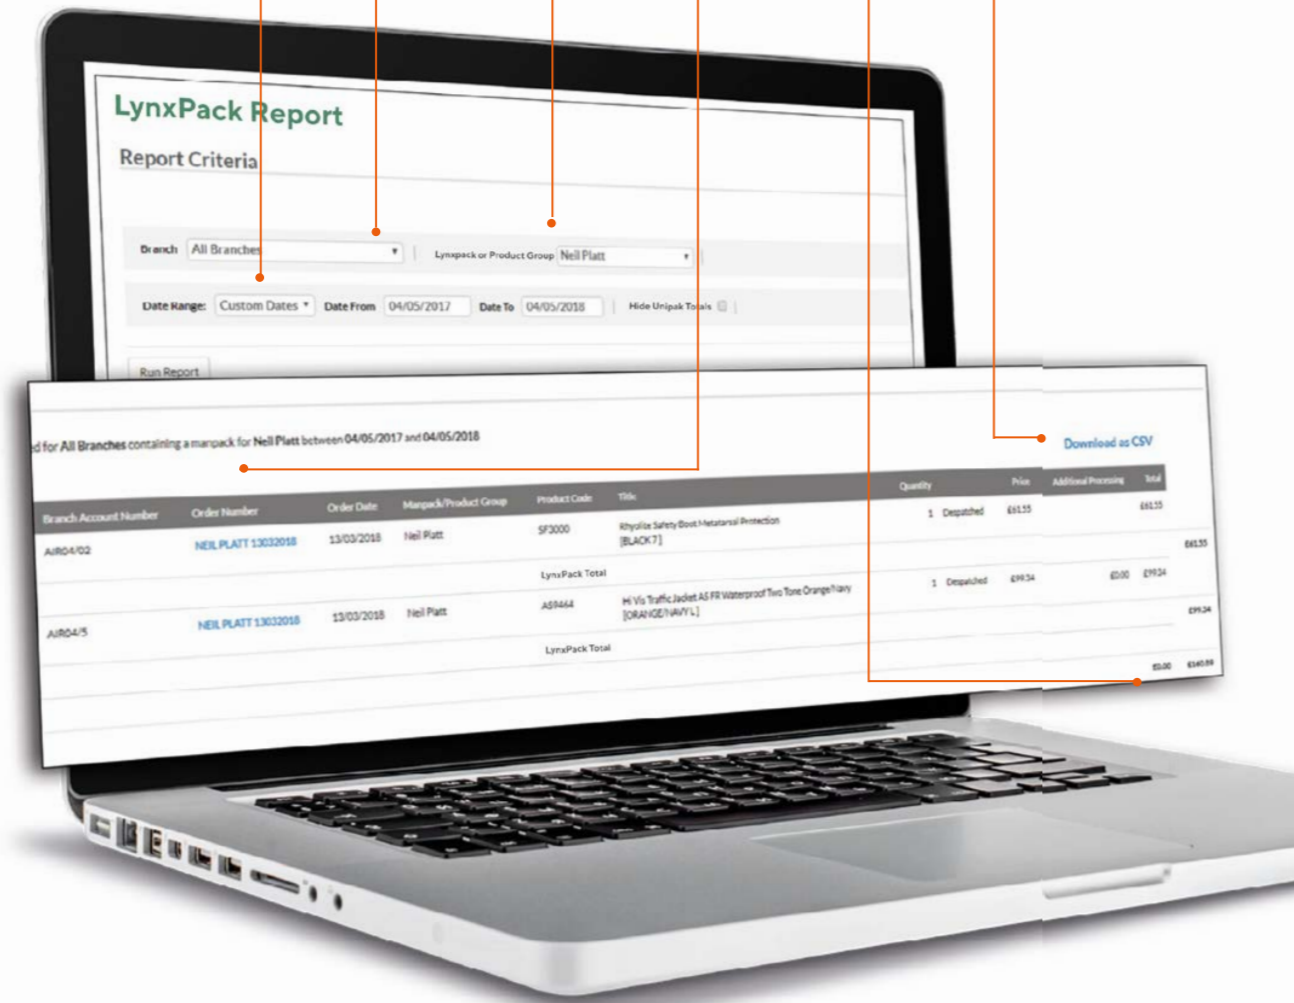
LynxPack Report

Report Criteria

Branch All Branches | Lynxpack or Product Group Neil Platt

Date Range: Custom Dates Date From 04/05/2017 Date To 04/05/2018 | Hide Unipak Totals

Run Report

d for All Branches containing a manpack for Neil Platt between 04/05/2017 and 04/05/2018

Download as CSV

| Branch Account Number | Order Number | Order Date | Manpack/Product Group | Product Code | Title | Quantity | | Price | Additional Processing | Total |
|---|---|---|---|---|---|---|---|---|---|---|
| AIR04/02 | NEIL PLATT 13032018 | 13/03/2018 | Neil Platt | SF3000 | Rhyolite Safety Boot Metatarsal Protection [BLACK 7] | 1 | Despatched | £61.55 | | £61.55 |
| | | | | LynxPack Total | | | | | | £61.55 |
| AIR04/5 | NEIL PLATT 13032018 | 13/03/2018 | Neil Platt | AS9464 | Hi Vis Traffic Jacket AS FR Waterproof Two Tone Orange/Navy [ORANGE/NAVY L] | 1 | Despatched | £99.34 | £0.00 | £99.34 |
| | | | | LynxPack Total | | | | | | £99.34 |
| | | | | | | | | | £0.00 | £160.89 |